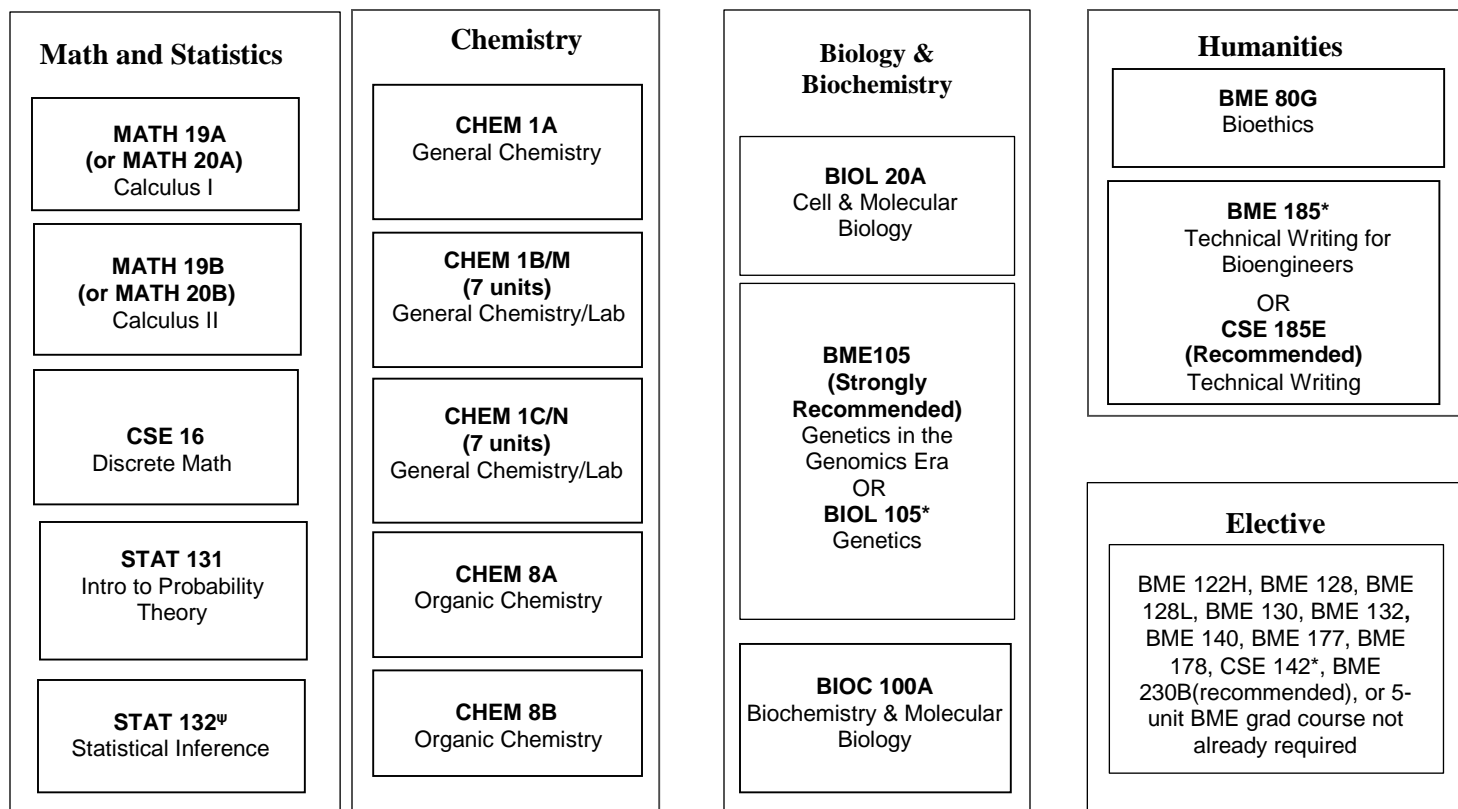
Math and Statistics

MATH 19A
(or MATH 20A)
Calculus I

MATH 19B
(or MATH 20B)
Calculus II

CSE 16
Discrete Math

STAT 131
Intro to Probability Theory

STAT 132$^{\psi}$
Statistical Inference

Chemistry

CHEM 1A
General Chemistry

CHEM 1B/M
(7 units)
General Chemistry/Lab

CHEM 1C/N
(7 units)
General Chemistry/Lab

CHEM 8A
Organic Chemistry

CHEM 8B
Organic Chemistry

Biology & Biochemistry

BIOL 20A
Cell & Molecular Biology

BME105
(Strongly Recommended)
Genetics in the Genomics Era
OR
BIOL 105*
Genetics

BIOC 100A
Biochemistry & Molecular Biology

Humanities

BME 80G
Bioethics

BME 185*
Technical Writing for Bioengineers
OR
CSE 185E
(Recommended)
Technical Writing

Elective

BME 122H, BME 128, BME 128L, BME 130, BME 132, BME 140, BME 177, BME 178, CSE 142*, BME 230B(recommended), or 5-unit BME grad course not already required